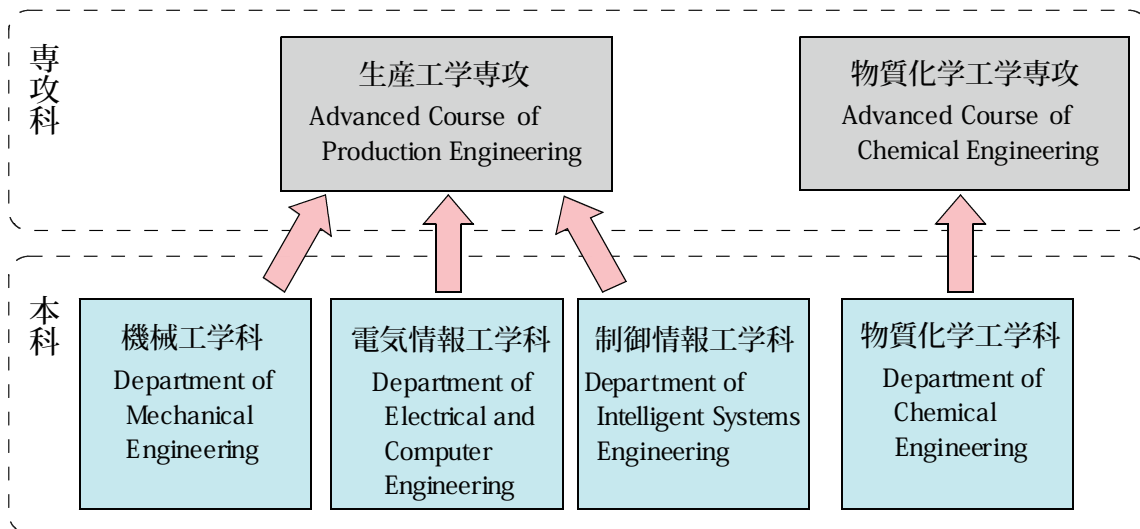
専攻科

生産工学専攻
Advanced Course of Production Engineering

物質化学工学専攻
Advanced Course of Chemical Engineering

本科

機械工学科
Department of Mechanical Engineering

電気情報工学科
Department of Electrical and Computer Engineering

制御情報工学科
Department of Intelligent Systems Engineering

物質化学工学科
Department of Chemical Engineering